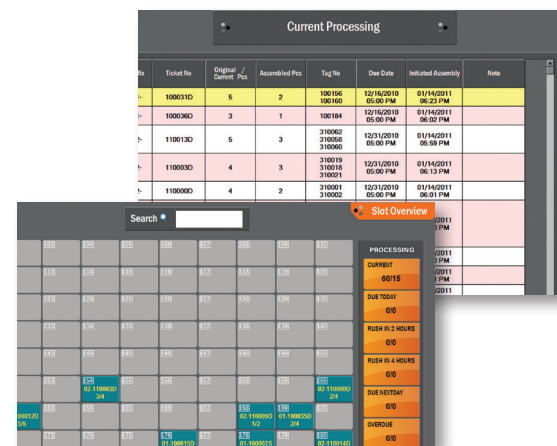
Current Processing

| Mix | Ticket No | Original / Current Pcs | Assembled Pcs | Tag No | Due Date | Initiated Assembly | Note |
|---|---|---|---|---|---|---|---|
| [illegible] | 100031D | 5 | 2 | 100156 100160 | 12/16/2010 05:00 PM | 01/14/2011 06:23 PM | |
| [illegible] | 100036D | 3 | 1 | 100184 | 12/16/2010 05:00 PM | 01/14/2011 06:02 PM | |
| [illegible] | 110013D | 5 | 3 | 310062 310058 310060 | 12/31/2010 05:00 PM | 01/14/2011 05:59 PM | |
| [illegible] | 110003D | 4 | 3 | 310019 310018 310021 | 12/31/2010 05:00 PM | 01/14/2011 06:13 PM | |
| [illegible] | 110000D | 4 | 2 | 310001 310002 | 12/31/2010 05:00 PM | 01/14/2011 06:01 PM | |

Search

Slot Overview

PROCESSING

CURRENT
60/15

DUE TODAY
0/0

RUSH IN 2 HOURS
0/0

RUSH IN 4 HOURS
0/0

DUE NEXTDAY
0/0

OVERDUE
0/0

154
02.1100030
3/4

160
02.1100002
2/4

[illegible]00012D
5/6

168
02.1100090
1/2

169
01.1000350
2/4

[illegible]